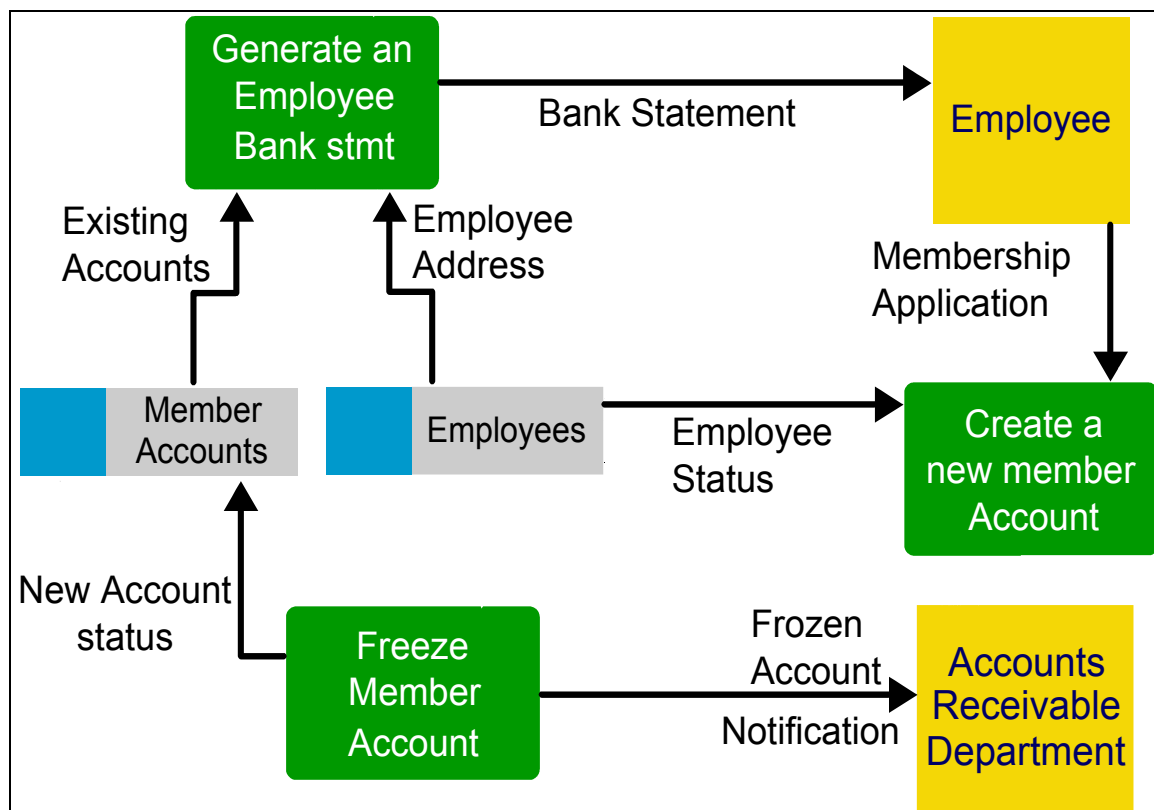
Generate an Employee Bank stmt

Bank Statement

Employee

Existing Accounts

Employee Address

Membership Application

Member Accounts

Employees

Employee Status

Create a new member Account

New Account status

Freeze Member Account

Frozen Account Notification

Accounts Receivable Department